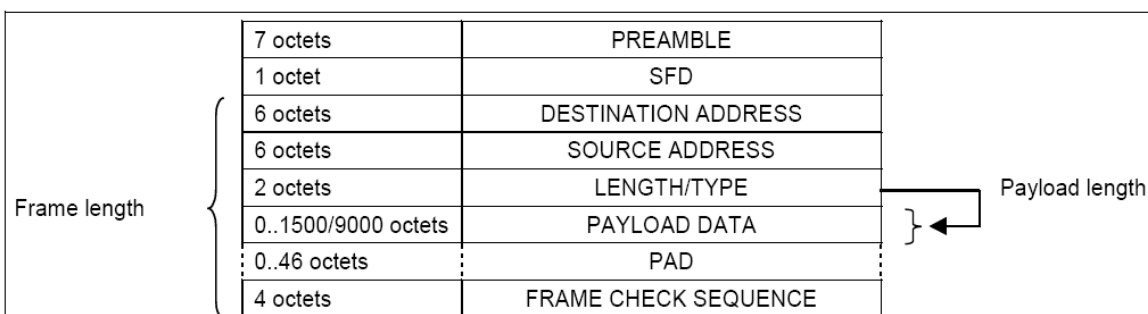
Frame length

| | |
|---|---|
| 7 octets | PREAMBLE |
| 1 octet | SFD |
| 6 octets | DESTINATION ADDRESS |
| 6 octets | SOURCE ADDRESS |
| 2 octets | LENGTH/TYPE |
| 0..1500/9000 octets | PAYLOAD DATA |
| 0..46 octets | PAD |
| 4 octets | FRAME CHECK SEQUENCE |

Payload length